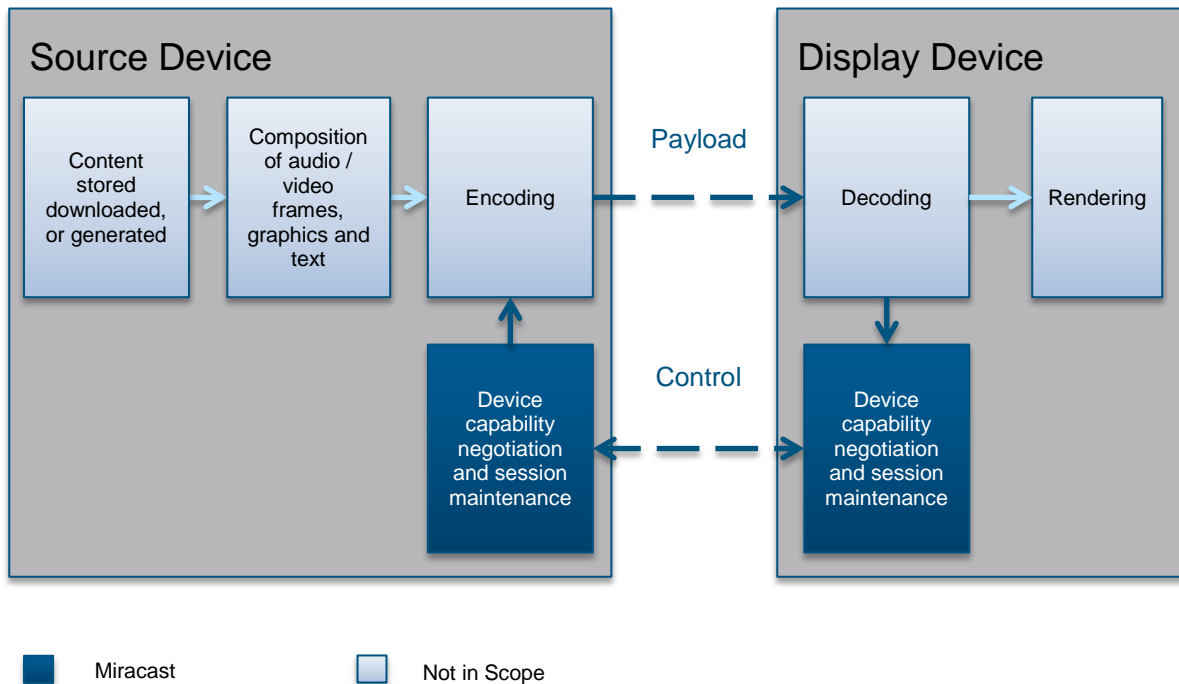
Source Device

Content stored downloaded, or generated

Composition of audio / video frames, graphics and text

Encoding

Device capability negotiation and session maintenance

Payload

Control

Display Device

Decoding

Rendering

Device capability negotiation and session maintenance

Miracast

Not in Scope